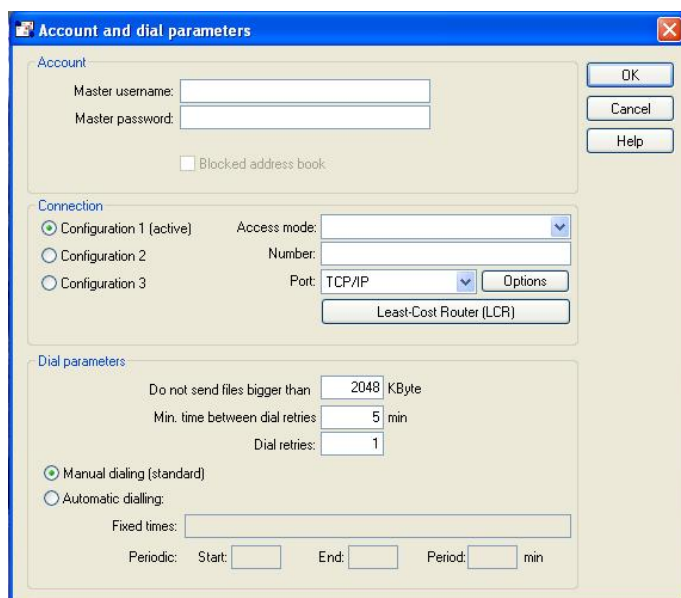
Account and dial parameters

Account
Master username:
Master password:
Blocked address book

OK
Cancel
Help

Connection
Configuration 1 (active)
Configuration 2
Configuration 3
Access mode:
Number:
Port: TCP/IP
Options
Least-Cost Router (LCR)

Dial parameters
Do not send files bigger than 2048 KByte
Min. time between dial retries 5 min
Dial retries: 1
Manual dialing (standard)
Automatic dialling:
Fixed times:
Periodic: Start: End: Period: min